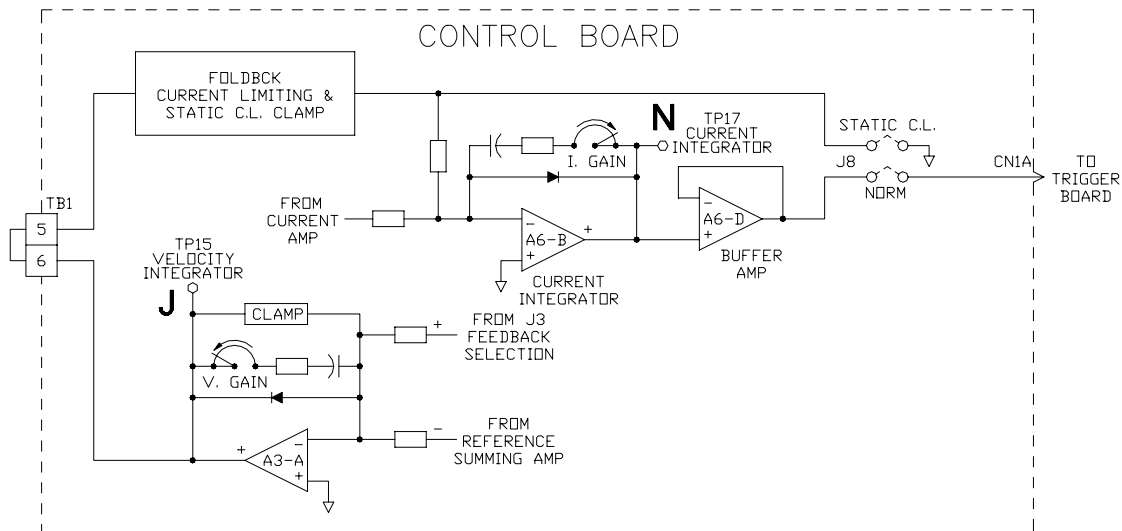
CONTROL BOARD

FOLDBCK CURRENT LIMITING & STATIC C.L. CLAMP

N

TP17 CURRENT INTEGRATOR

I. GAIN

STATIC C.L.

J8

CN1A

TO TRIGGER BOARD

NORM

TB1

5

6

FROM CURRENT AMP

–

+

A6-B

–

+

A6-D

BUFFER AMP

CURRENT INTEGRATOR

TP15 VELOCITY INTEGRATOR

J

CLAMP

+

FROM J3 FEEDBACK SELECTION

V. GAIN

–

FROM REFERENCE SUMMING AMP

+

–

A3-A

+